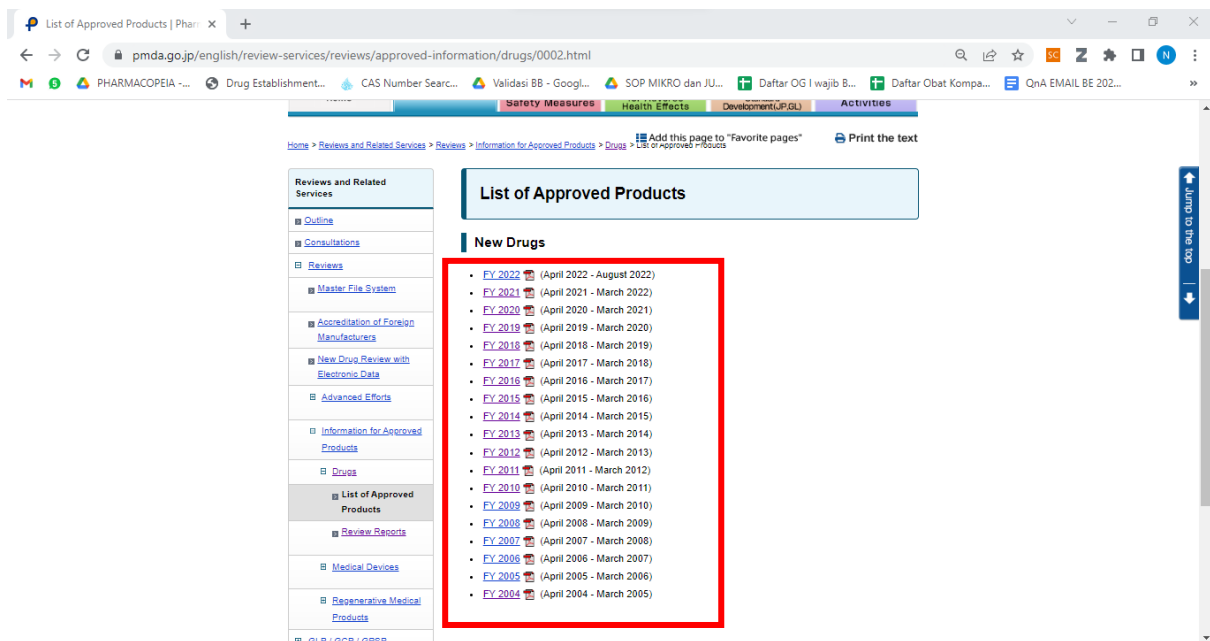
List of Approved Products | Pharr ×

pmda.go.jp/english/review-services/reviews/approved-information/drugs/0002.html

PHARMACOPEIA -... Drug Establishment... CAS Number Searc... Validasi BB - Googl... SOP MIKRO dan JU... Daftar OG I wajib B... Daftar Obat Kompa... QnA EMAIL BE 202...

Safety Measures | Health Effects | Development(JP,GL) | Activities

Home > Reviews and Related Services > Reviews > Information for Approved Products > Drugs > List of Approved Products

Add this page to "Favorite pages"

Print the text

Reviews and Related Services

Outline

Consultations

Reviews

Master File System

Accreditation of Foreign Manufacturers

New Drug Review with Electronic Data

Advanced Efforts

Information for Approved Products

Drugs

List of Approved Products

Review Reports

Medical Devices

Regenerative Medical Products

List of Approved Products

New Drugs

- FY 2022 (April 2022 - August 2022)
- FY 2021 (April 2021 - March 2022)
- FY 2020 (April 2020 - March 2021)
- FY 2019 (April 2019 - March 2020)
- FY 2018 (April 2018 - March 2019)
- FY 2017 (April 2017 - March 2018)
- FY 2016 (April 2016 - March 2017)
- FY 2015 (April 2015 - March 2016)
- FY 2014 (April 2014 - March 2015)
- FY 2013 (April 2013 - March 2014)
- FY 2012 (April 2012 - March 2013)
- FY 2011 (April 2011 - March 2012)
- FY 2010 (April 2010 - March 2011)
- FY 2009 (April 2009 - March 2010)
- FY 2008 (April 2008 - March 2009)
- FY 2007 (April 2007 - March 2008)
- FY 2006 (April 2006 - March 2007)
- FY 2005 (April 2005 - March 2006)
- FY 2004 (April 2004 - March 2005)

Jump to the top